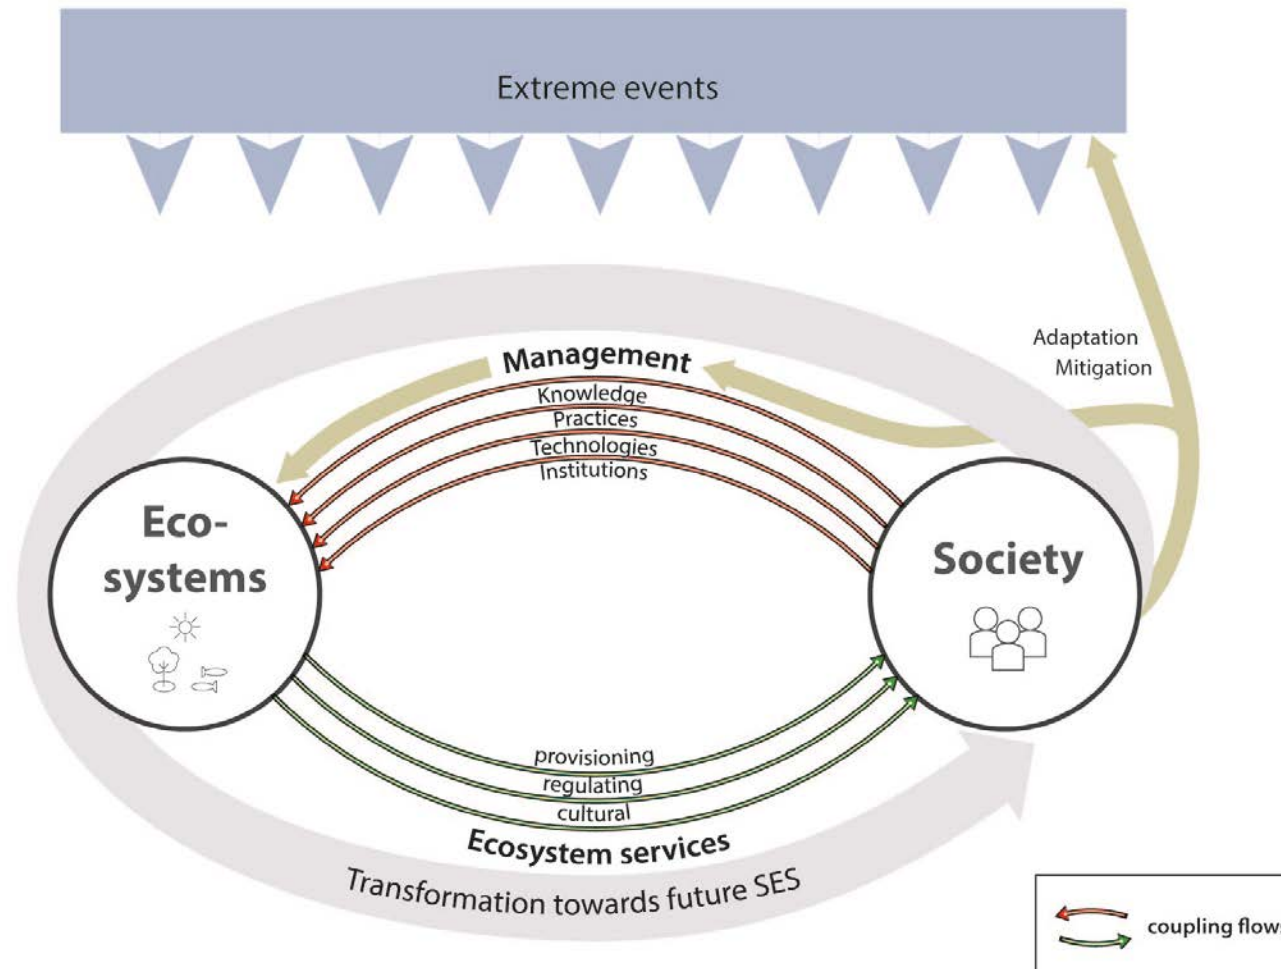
Extreme events

Adaptation
Mitigation

Management
Knowledge
Practices
Technologies
Institutions

Eco-systems

Society

provisioning
regulating
cultural
Ecosystem services

Transformation towards future SES

coupling flows